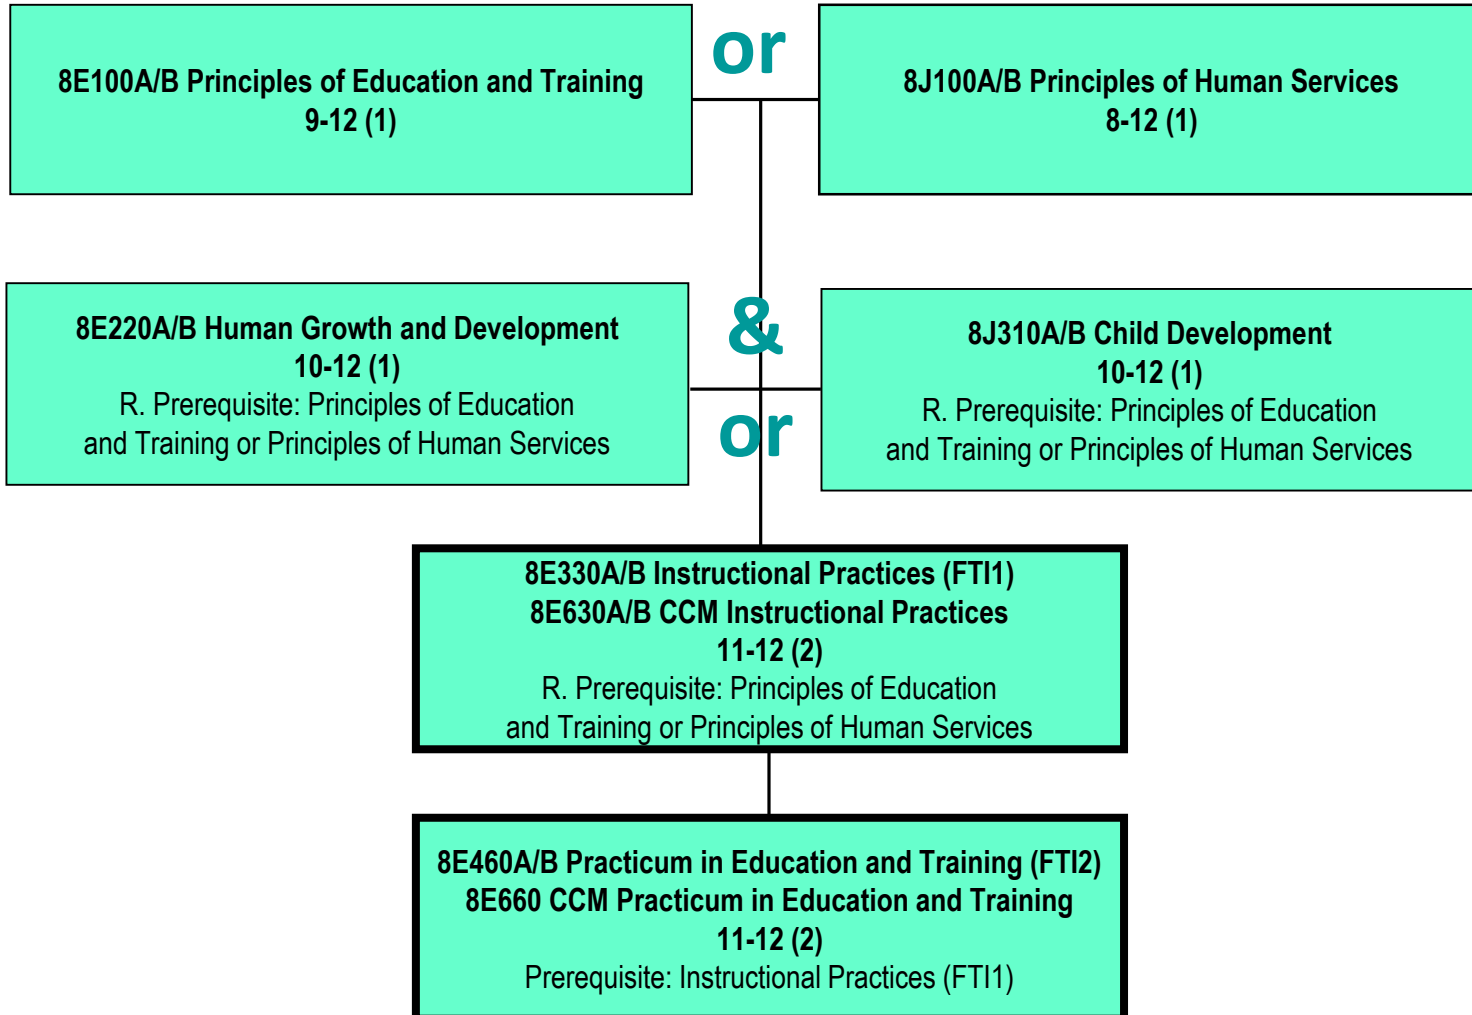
8E100A/B Principles of Education and Training
9-12 (1)

or

8J100A/B Principles of Human Services
8-12 (1)

8E220A/B Human Growth and Development
10-12 (1)
R. Prerequisite: Principles of Education and Training or Principles of Human Services

&
or

8J310A/B Child Development
10-12 (1)
R. Prerequisite: Principles of Education and Training or Principles of Human Services

8E330A/B Instructional Practices (FTI1)
8E630A/B CCM Instructional Practices
11-12 (2)
R. Prerequisite: Principles of Education and Training or Principles of Human Services

8E460A/B Practicum in Education and Training (FTI2)
8E660 CCM Practicum in Education and Training
11-12 (2)
Prerequisite: Instructional Practices (FTI1)